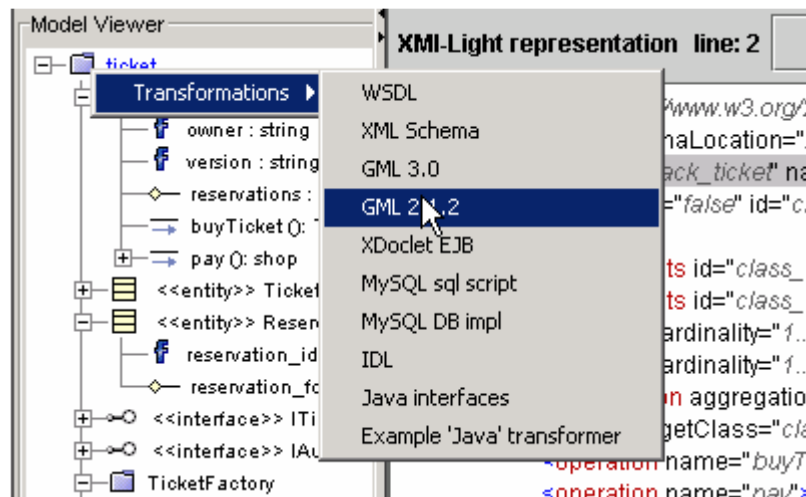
Model Viewer

ticket

Transformations

owner : string

version : string

reservations :

buyTicket ():

pay (): shop

<<entity>> Ticket

<<entity>> Reser

reservation_id

reservation_fo

<<interface>> ITi

<<interface>> IAu

TicketFactory

WSDL

XML Schema

GML 3.0

GML 2.1.2

XDoclet EJB

MySQL sql script

MySQL DB impl

IDL

Java interfaces

Example 'Java' transformer

XMI-Light representation line: 2

www.w3.org/

naLocation="

ack_ticket" na

="false" id="c

ts id="class_

ts id="class_

ardinality="1.

ardinality="1.

n aggregatio

getClass="cl

<operation name="buyT

<operation name="pay"